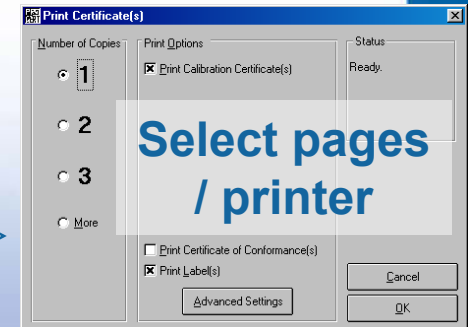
Print Certificate(s)

Number of Copies

1

2

3

More

Print Options

Print Calibration Certificate(s)

Select pages / printer

Print Certificate of Conformance(s)

Print Label(s)

Advanced Settings

Status

Ready.

Cancel

OK